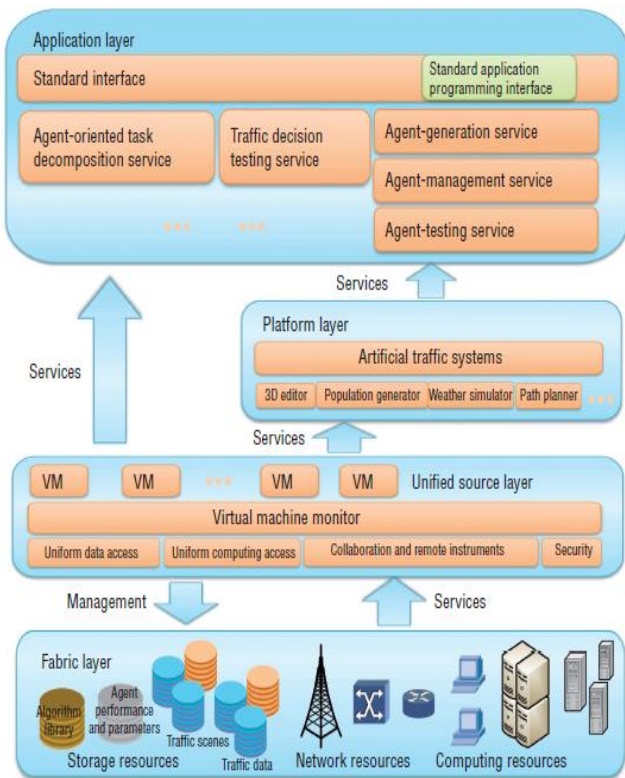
Application layer

Standard interface

Standard application programming interface

Agent-oriented task decomposition service

Traffic decision testing service

Agent-generation service

Agent-management service

Agent-testing service

Services

Platform layer

Artificial traffic systems

3D editor

Population generator

Weather simulator

Path planner

Services

Services

VM

VM

VM

VM

Unified source layer

Virtual machine monitor

Uniform data access

Uniform computing access

Collaboration and remote instruments

Security

Management

Services

Fabric layer

Algorithm library

Agent performance and parameters

Traffic scenes

Traffic data

Storage resources

Network resources

Computing resources